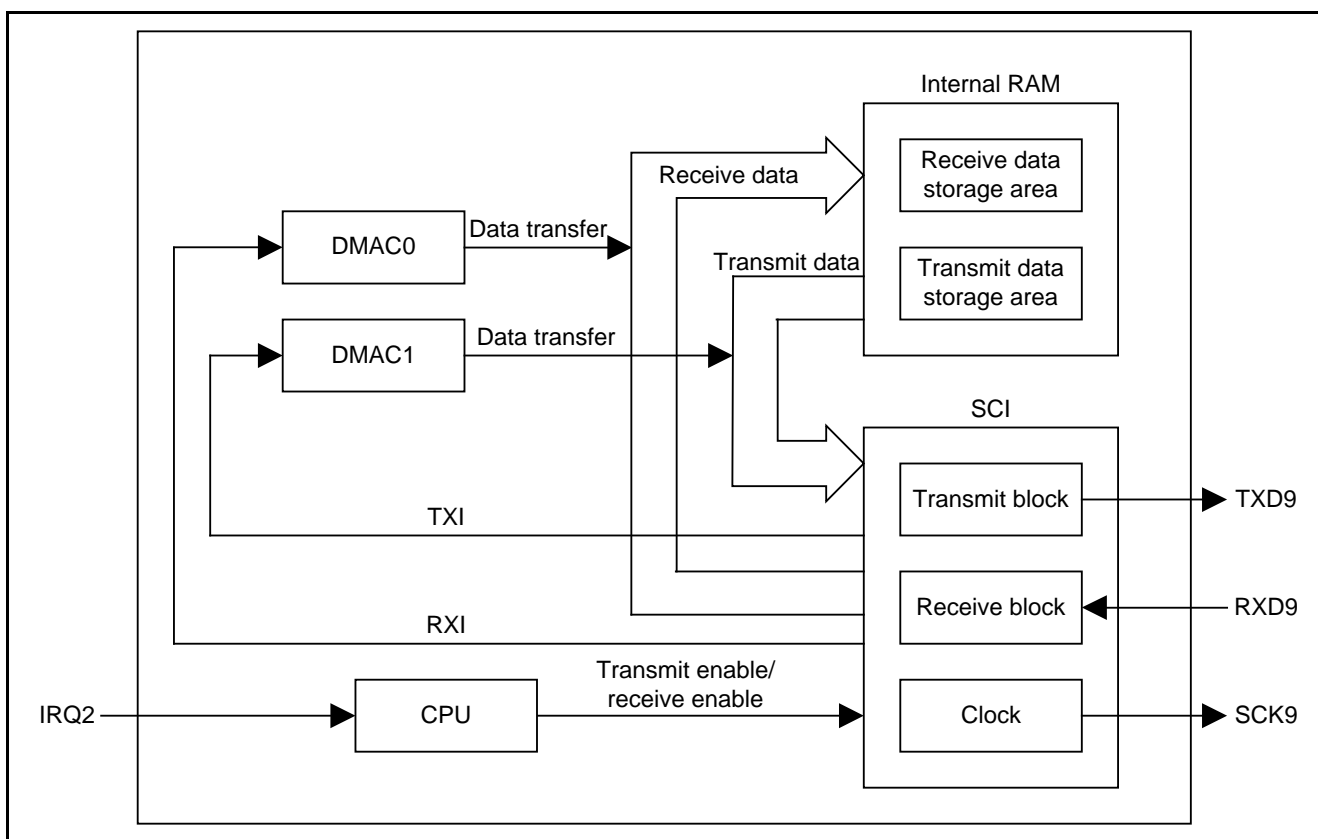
Internal RAM

Receive data

Receive data storage area

DMAC0

Data transfer

Transmit data

Transmit data storage area

DMAC1

Data transfer

SCI

Transmit block

TXD9

TXI

Receive block

RXD9

RXI

Transmit enable/ receive enable

IRQ2

CPU

Clock

SCK9